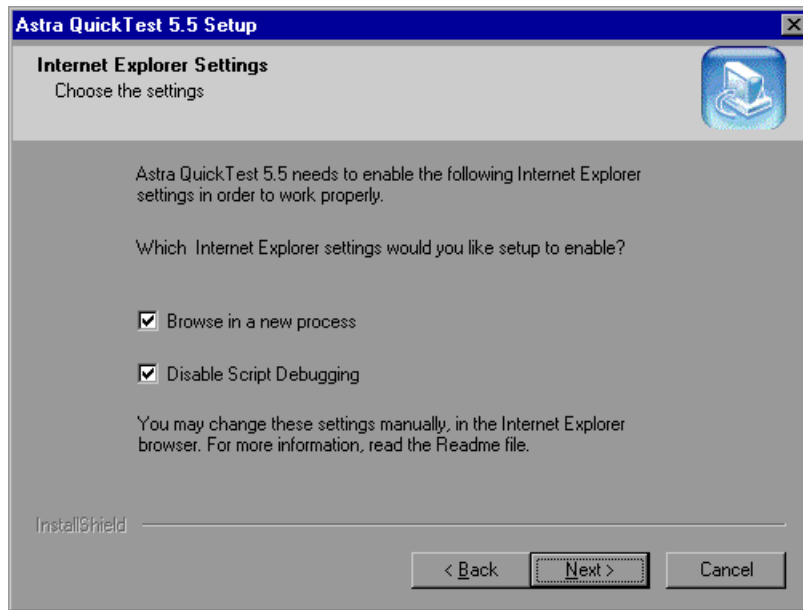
Astra QuickTest 5.5 Setup

Internet Explorer Settings
Choose the settings

Astra QuickTest 5.5 needs to enable the following Internet Explorer settings in order to work properly.

Which Internet Explorer settings would you like setup to enable?

☑ Browse in a new process

☑ Disable Script Debugging

You may change these settings manually, in the Internet Explorer browser. For more information, read the Readme file.

InstallShield

< Back Next > Cancel